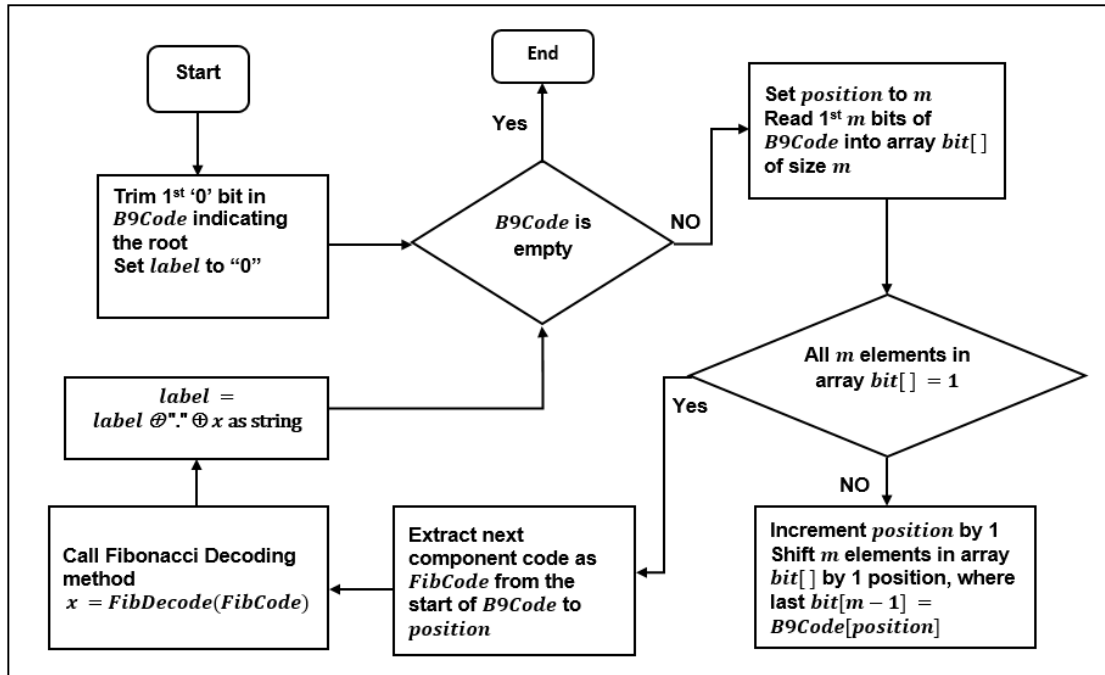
Start

Trim 1st '0' bit in $B9Code$ indicating the root
Set $label$ to "0"

End

Yes

$B9Code$ is empty

NO

Set $position$ to $m$
Read 1st $m$ bits of $B9Code$ into array $bit[\,]$ of size $m$

All $m$ elements in array $bit[\,] = 1$

Yes

NO

$label = label \oplus "." \oplus x$ as string

Call Fibonacci Decoding method
$x = FibDecode(FibCode)$

Extract next component code as $FibCode$ from the start of $B9Code$ to $position$

Increment $position$ by 1
Shift $m$ elements in array $bit[\,]$ by 1 position, where last $bit[m-1] = B9Code[position]$